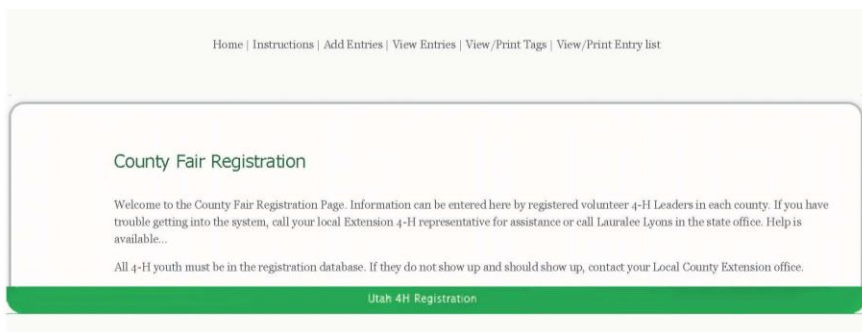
Home | Instructions | Add Entries | View Entries | View/Print Tags | View/Print Entry list

County Fair Registration

Welcome to the County Fair Registration Page. Information can be entered here by registered volunteer 4-H Leaders in each county. If you have trouble getting into the system, call your local Extension 4-H representative for assistance or call Lauralee Lyons in the state office. Help is available...

All 4-H youth must be in the registration database. If they do not show up and should show up, contact your Local County Extension office.

Utah 4H Registration